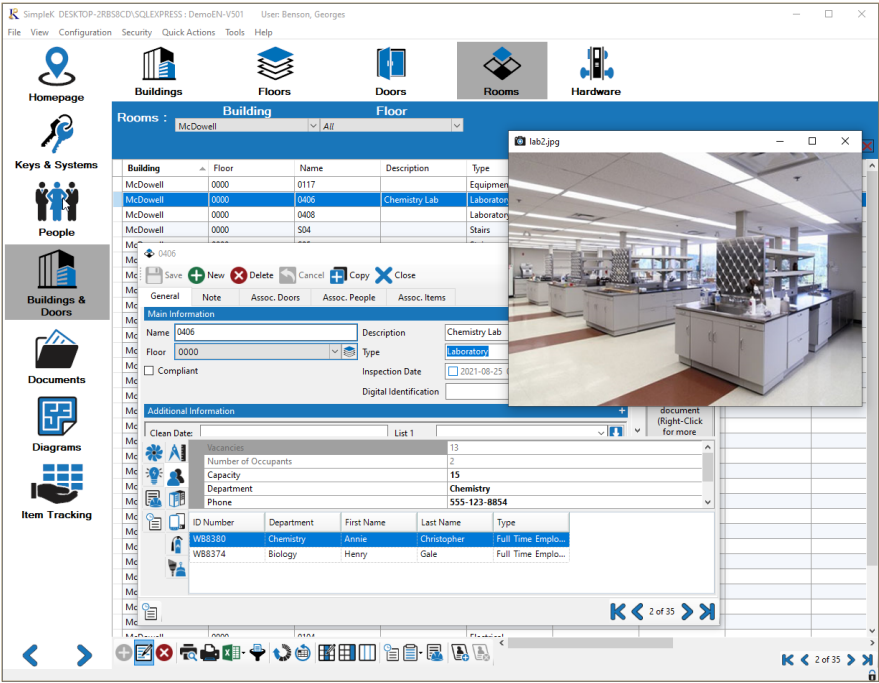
SimpleK DESKTOP-2RBS8CD\SQLEXPRESS : DemoEN-V501 User: Benson, Georges

File View Configuration Security Quick Actions Tools Help

Homepage
Keys & Systems
People
Buildings & Doors
Documents
Diagrams
Item Tracking

Buildings Floors Doors Rooms Hardware

Rooms : Building Floor
McDowell All

| Building | Floor | Name | Description | Type |
|---|---|---|---|---|
| McDowell | 0000 | 0117 | | Equipmen |
| McDowell | 0000 | 0406 | Chemistry Lab | Laborato |
| McDowell | 0000 | 0408 | | Laborator |
| McDowell | 0000 | S04 | | Stairs |

lab2.jpg

0406
Save New Delete Cancel Copy Close
General Note Assoc. Doors Assoc. People Assoc. Items
Main Information
Name 0406 Description Chemistry Lab
Floor 0000 Type Laboratory
Compliant Inspection Date 2021-08-25
Digital Identification
Additional Information
Clean Date: List 1
document (Right-Click for more

| | |
|---|---|
| Vacancies | 13 |
| Number of Occupants | 2 |
| Capacity | 15 |
| Department | Chemistry |
| Phone | 555-123-8854 |

| ID Number | Department | First Name | Last Name | Type |
|---|---|---|---|---|
| WB8380 | Chemistry | Annie | Christopher | Full Time Emplo... |
| WB8374 | Biology | Henry | Gale | Full Time Emplo... |

2 of 35

McDowell 0000 0104 Electrical

2 of 35